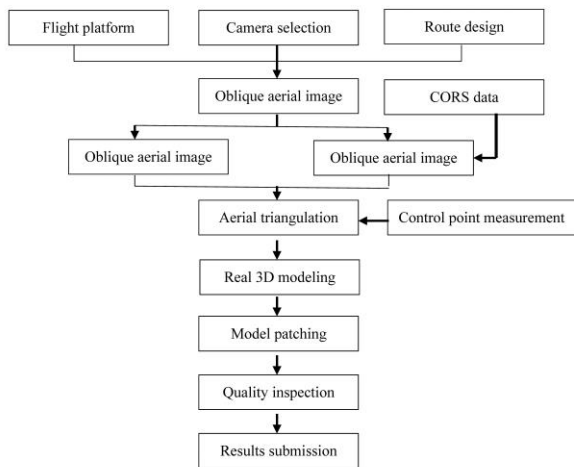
Flight platform

Camera selection

Route design

Oblique aerial image

CORS data

Oblique aerial image

Oblique aerial image

Aerial triangulation

Control point measurement

Real 3D modeling

Model patching

Quality inspection

Results submission